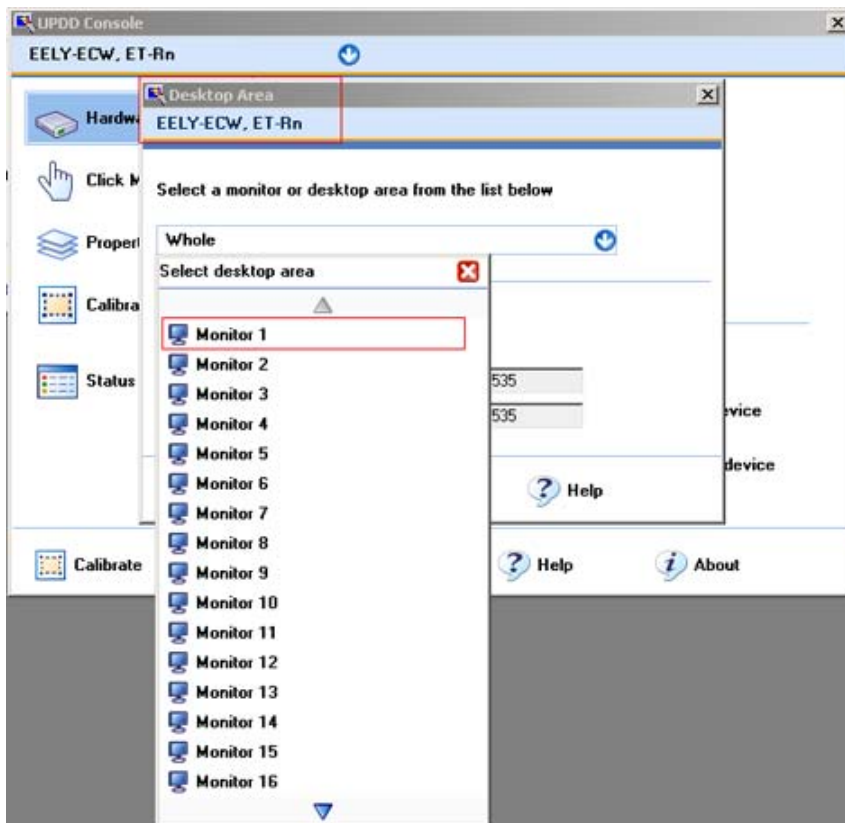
UPDD Console
EELY-ECW, ET-Rn

Hardw
Click M
Propert
Calibra
Status

Desktop Area
EELY-ECW, ET-Rn

Select a monitor or desktop area from the list below

Whole

Select desktop area

Monitor 1
Monitor 2
Monitor 3
Monitor 4
Monitor 5
Monitor 6
Monitor 7
Monitor 8
Monitor 9
Monitor 10
Monitor 11
Monitor 12
Monitor 13
Monitor 14
Monitor 15
Monitor 16

535
535
vice
device

Help

Calibrate
Help
About